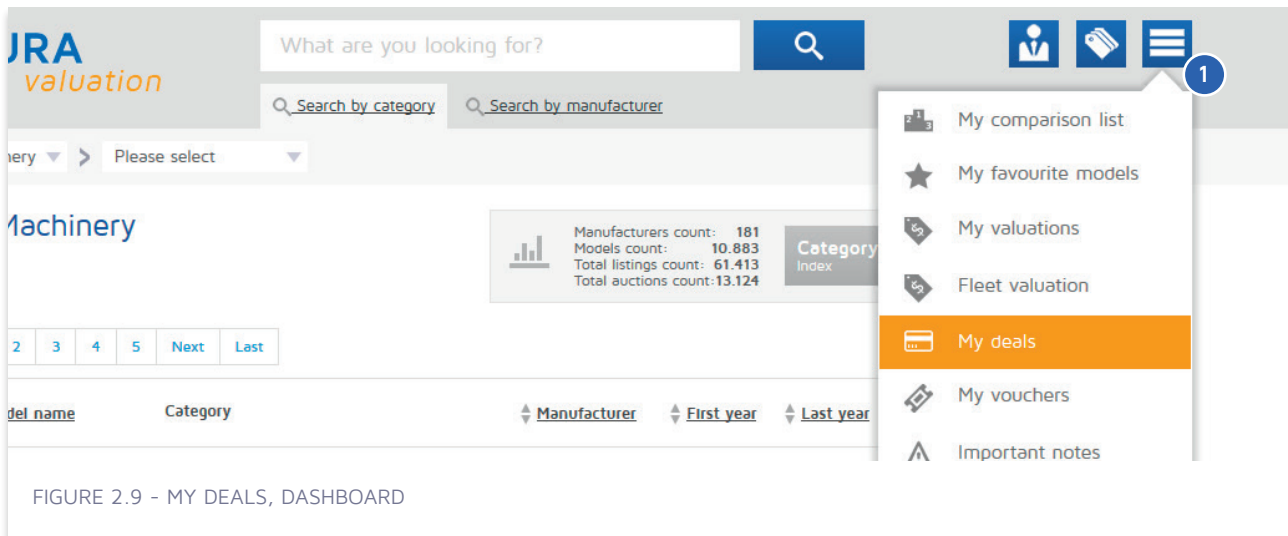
URA
valuation

What are you looking for?

Search by category
Search by manufacturer

1

ery
Please select

My comparison list
My favourite models
My valuations
Fleet valuation
My deals
My vouchers
Important notes

Machinery

Manufacturers count: 181
Models count: 10.883
Total listings count: 61.413
Total auctions count: 13.124

Category
Index

2 3 4 5 Next Last

del name
Category
Manufacturer
First year
Last year

FIGURE 2.9 - MY DEALS, DASHBOARD